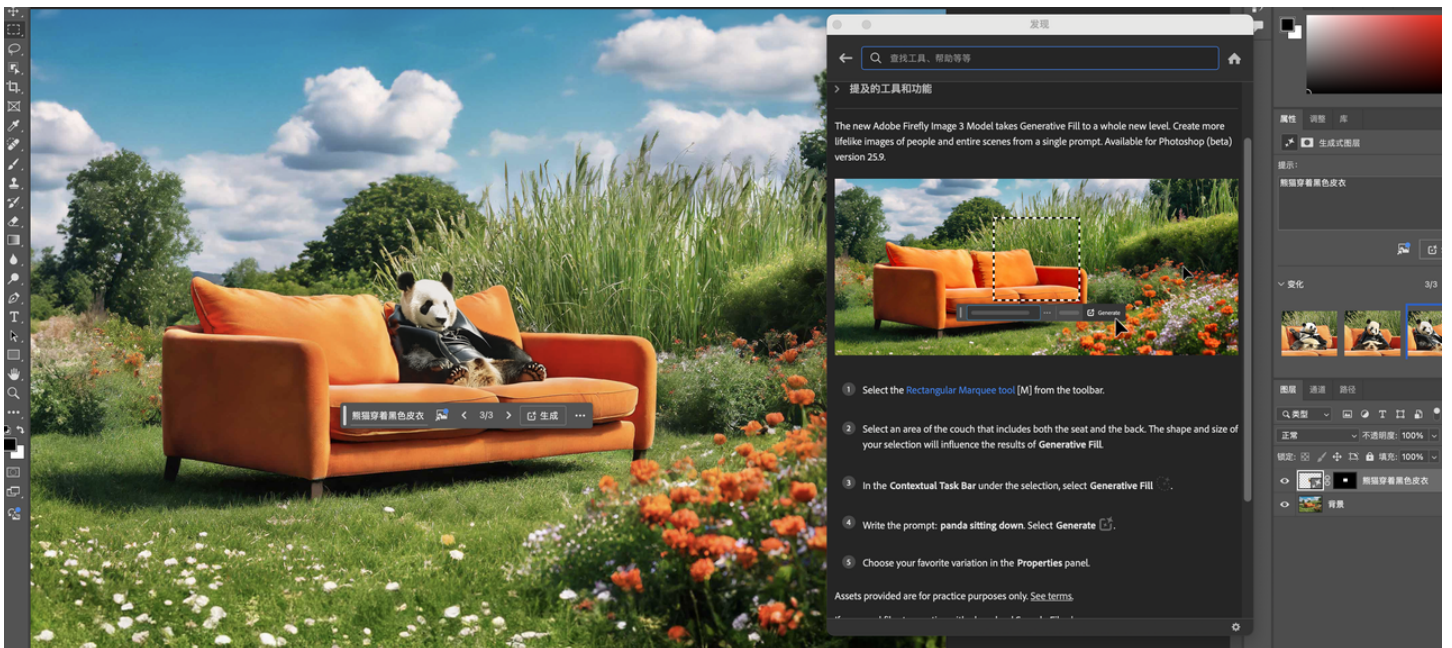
发现

查找工具、帮助等等

提及的工具和功能

The new Adobe Firefly Image 3 Model takes Generative Fill to a whole new level. Create more lifelike images of people and entire scenes from a single prompt. Available for Photoshop (beta) version 25.9.

Generate

1 Select the Rectangular Marquee tool [M] from the toolbar.

2 Select an area of the couch that includes both the seat and the back. The shape and size of your selection will influence the results of Generative Fill.

3 In the Contextual Task Bar under the selection, select Generative Fill.

4 Write the prompt: panda sitting down. Select Generate.

5 Choose your favorite variation in the Properties panel.

Assets provided are for practice purposes only. See terms.

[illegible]

熊猫穿着黑色皮衣 3/3 生成 ...

属性 调整 库

生成式图层

提示：

熊猫穿着黑色皮衣

变化 3/3

图层 通道 路径

类型

正常 不透明度: 100%

锁定: 填充: 100%

熊猫穿着黑色皮衣

背景